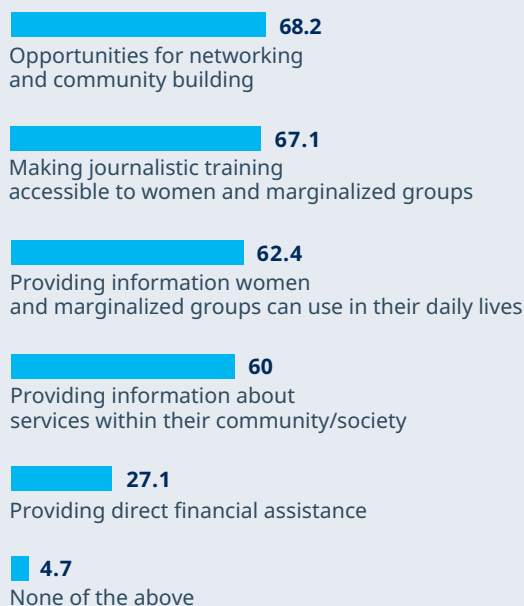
68.2
Opportunities for networking and community building

67.1
Making journalistic training accessible to women and marginalized groups

62.4
Providing information women and marginalized groups can use in their daily lives

60
Providing information about services within their community/society

27.1
Providing direct financial assistance

4.7
None of the above